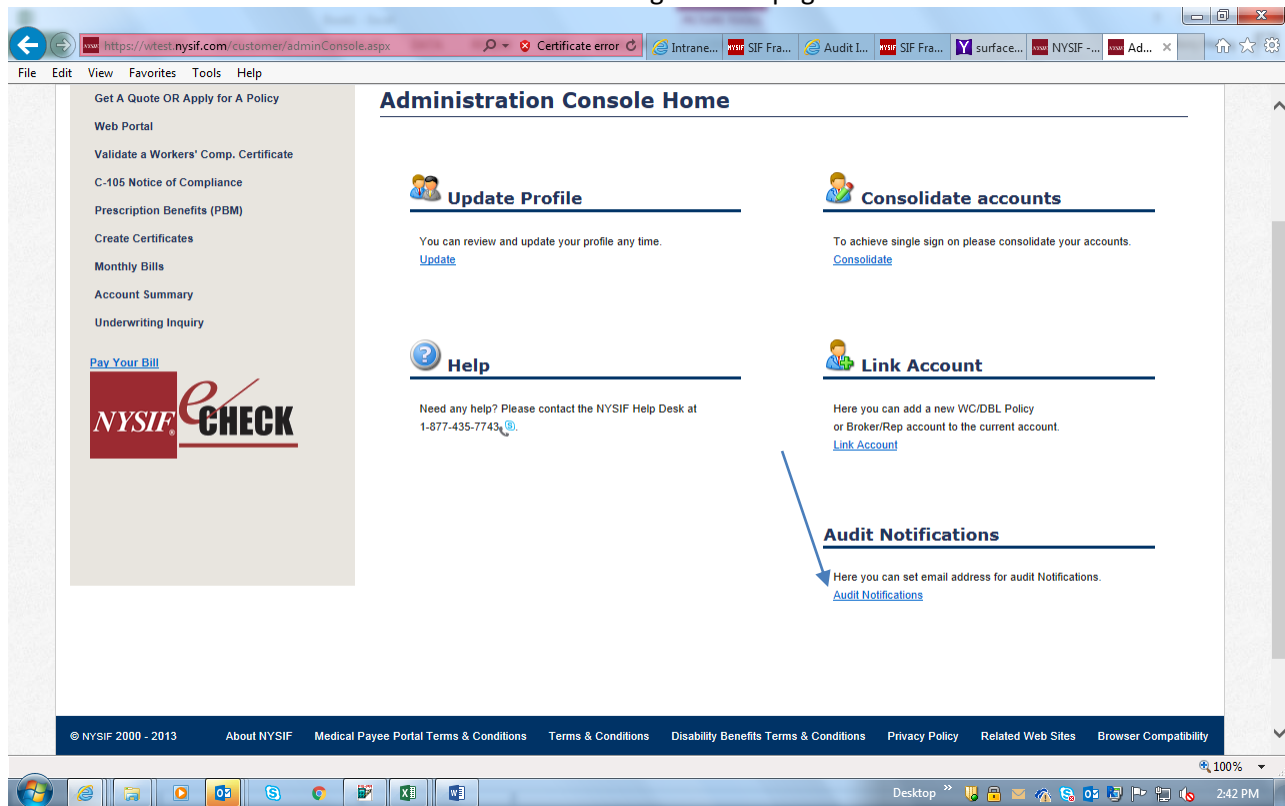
https://wtest.nysif.com/customer/adminConsole.aspx   Certificate error   Intrane...   SIF Fra...   Audit I...   SIF Fra...   surface...   NYSIF -...   Ad...

File   Edit   View   Favorites   Tools   Help

Get A Quote OR Apply for A Policy
Web Portal
Validate a Workers' Comp. Certificate
C-105 Notice of Compliance
Prescription Benefits (PBM)
Create Certificates
Monthly Bills
Account Summary
Underwriting Inquiry

Pay Your Bill

NYSIF eCHECK

Administration Console Home

Update Profile

You can review and update your profile any time.
Update

Consolidate accounts

To achieve single sign on please consolidate your accounts.
Consolidate

Help

Need any help? Please contact the NYSIF Help Desk at 1-877-435-7743.

Link Account

Here you can add a new WC/DBL Policy or Broker/Rep account to the current account.
Link Account

Audit Notifications

Here you can set email address for audit Notifications.
Audit Notifications

© NYSIF 2000 - 2013   About NYSIF   Medical Payee Portal Terms & Conditions   Terms & Conditions   Disability Benefits Terms & Conditions   Privacy Policy   Related Web Sites   Browser Compatibility

100%

Desktop   2:42 PM